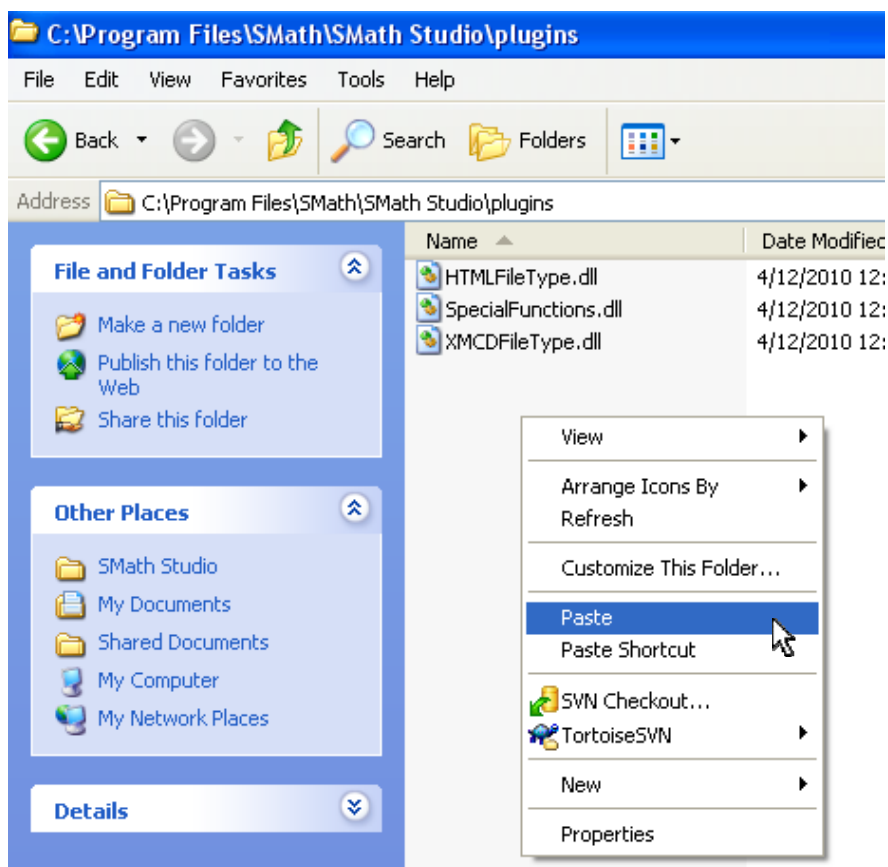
C:\Program Files\SMath\SMath Studio\plugins

File Edit View Favorites Tools Help

Back Search Folders

Address C:\Program Files\SMath\SMath Studio\plugins

File and Folder Tasks

Make a new folder
Publish this folder to the Web
Share this folder

Other Places

SMath Studio
My Documents
Shared Documents
My Computer
My Network Places

Details

| Name | Date Modified |
|---|---|
| HTMLFileType.dll | 4/12/2010 12: |
| SpecialFunctions.dll | 4/12/2010 12: |
| XMCDFileType.dll | 4/12/2010 12: |

View
Arrange Icons By
Refresh
Customize This Folder...
Paste
Paste Shortcut
SVN Checkout...
TortoiseSVN
New
Properties